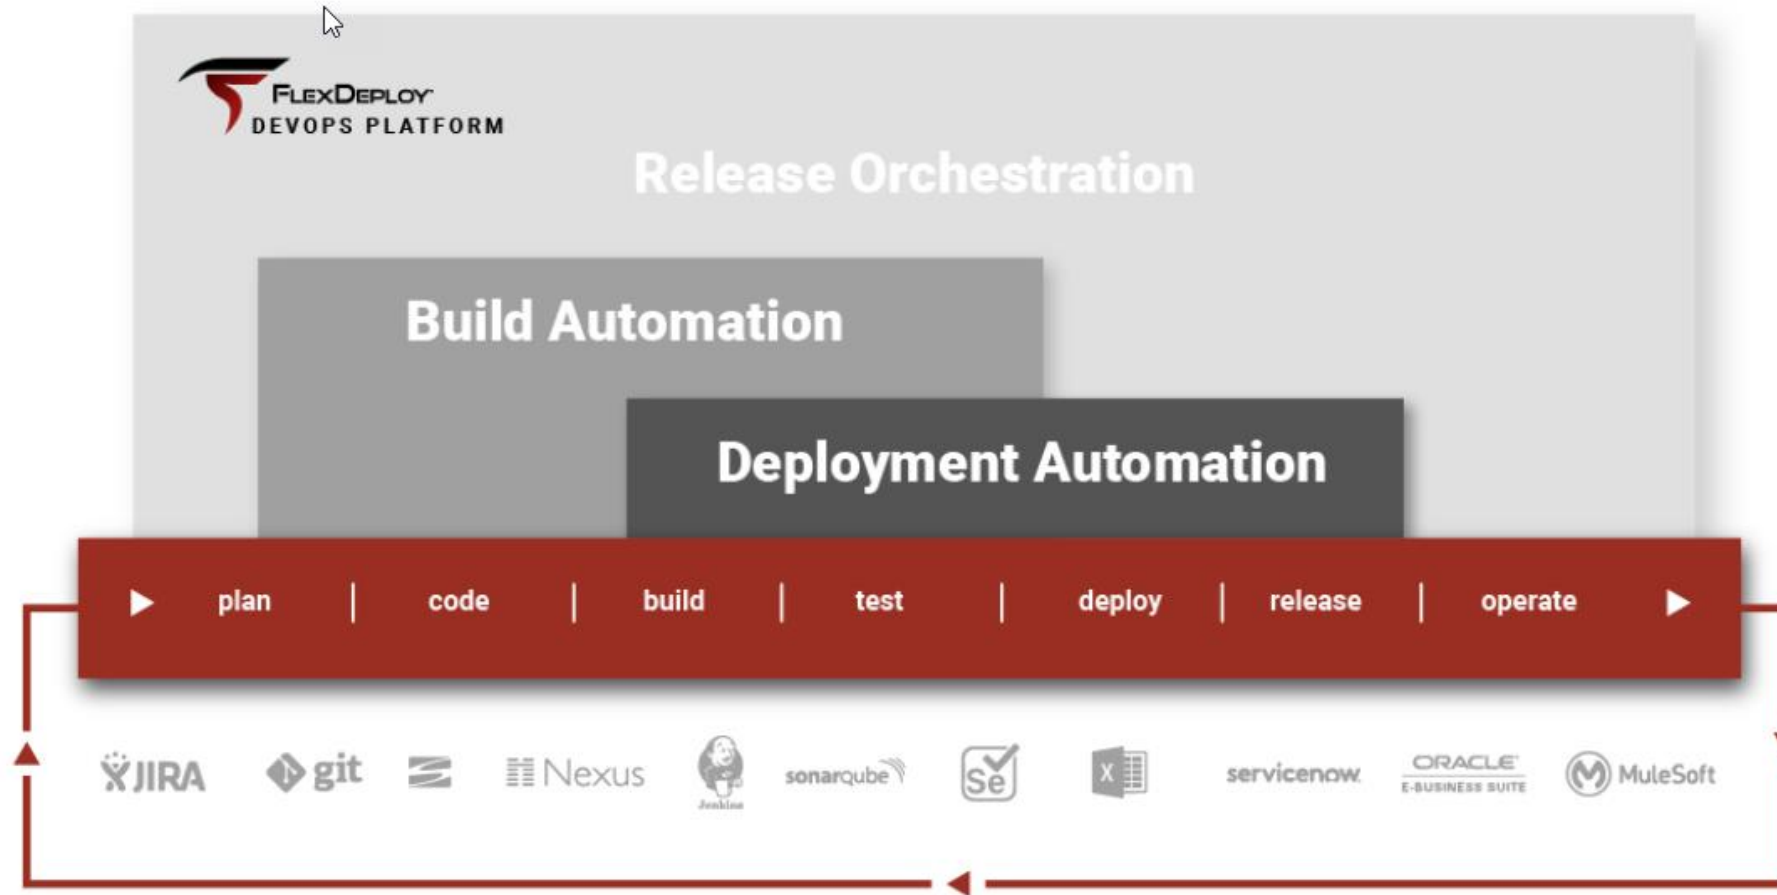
FlexDeploy
DEVOPS PLATFORM

Release Orchestration

Build Automation

Deployment Automation

plan | code | build | test | deploy | release | operate

JIRA git Nexus Jenkins sonarqube Se X servicenow ORACLE E-BUSINESS SUITE MuleSoft